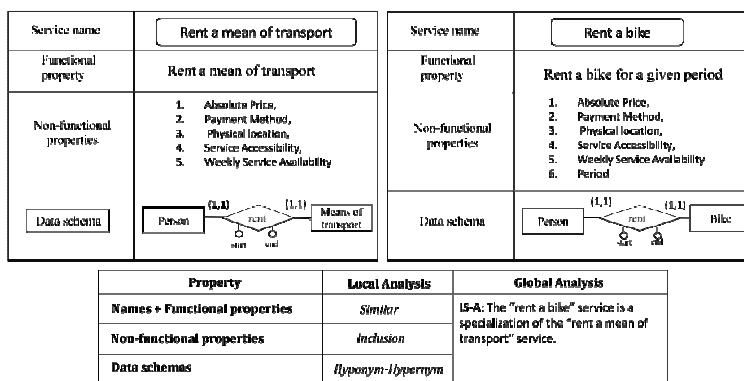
| Service name | Rent a mean of transport |
|---|---|
| Functional property | Rent a mean of transport |
| Non-functional properties | 1. Absolute Price, 2. Payment Method, 3. Physical location, 4. Service Accessibility, 5. Weekly Service Availability |
| Data schema | Person (1,1) rent (1,1) Means of transport; start end |

| Service name | Rent a bike |
|---|---|
| Functional property | Rent a bike for a given period |
| Non-functional properties | 1. Absolute Price, 2. Payment Method, 3. Physical location, 4. Service Accessibility, 5. Weekly Service Availability 6. Period |
| Data schema | Person (1,1) rent (1,1) Bike; start end |

| Property | Local Analysis | Global Analysis |
|---|---|---|
| Names + Functional properties | Similar | IS-A: The "rent a bike" service is a specialization of the "rent a mean of transport" service. |
| Non-functional properties | Inclusion | |
| Data schemas | Hyponym-Hypernym | |